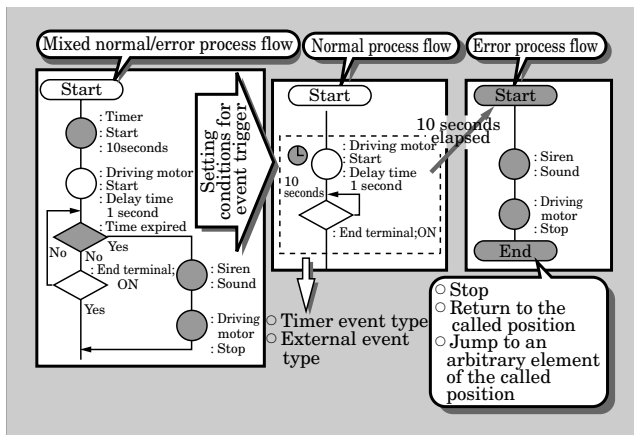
Mixed normal/error process flow

Start

: Timer
: Start
: 10seconds

: Driving motor
: Start
: Delay time 1 second

: Time expired

Yes

No

No

: End terminal; ON

Yes

: Siren
: Sound

: Driving motor
: Stop

Setting conditions for event trigger

Normal process flow

Start

: Driving motor
: Start
: Delay time 1 second

10 seconds

: End terminal;ON

○ Timer event type
○ External event type

10 seconds elapsed

Error process flow

Start

: Siren
: Sound

: Driving motor
: Stop

End

○ Stop
○ Return to the called position
○ Jump to an arbitrary element of the called position